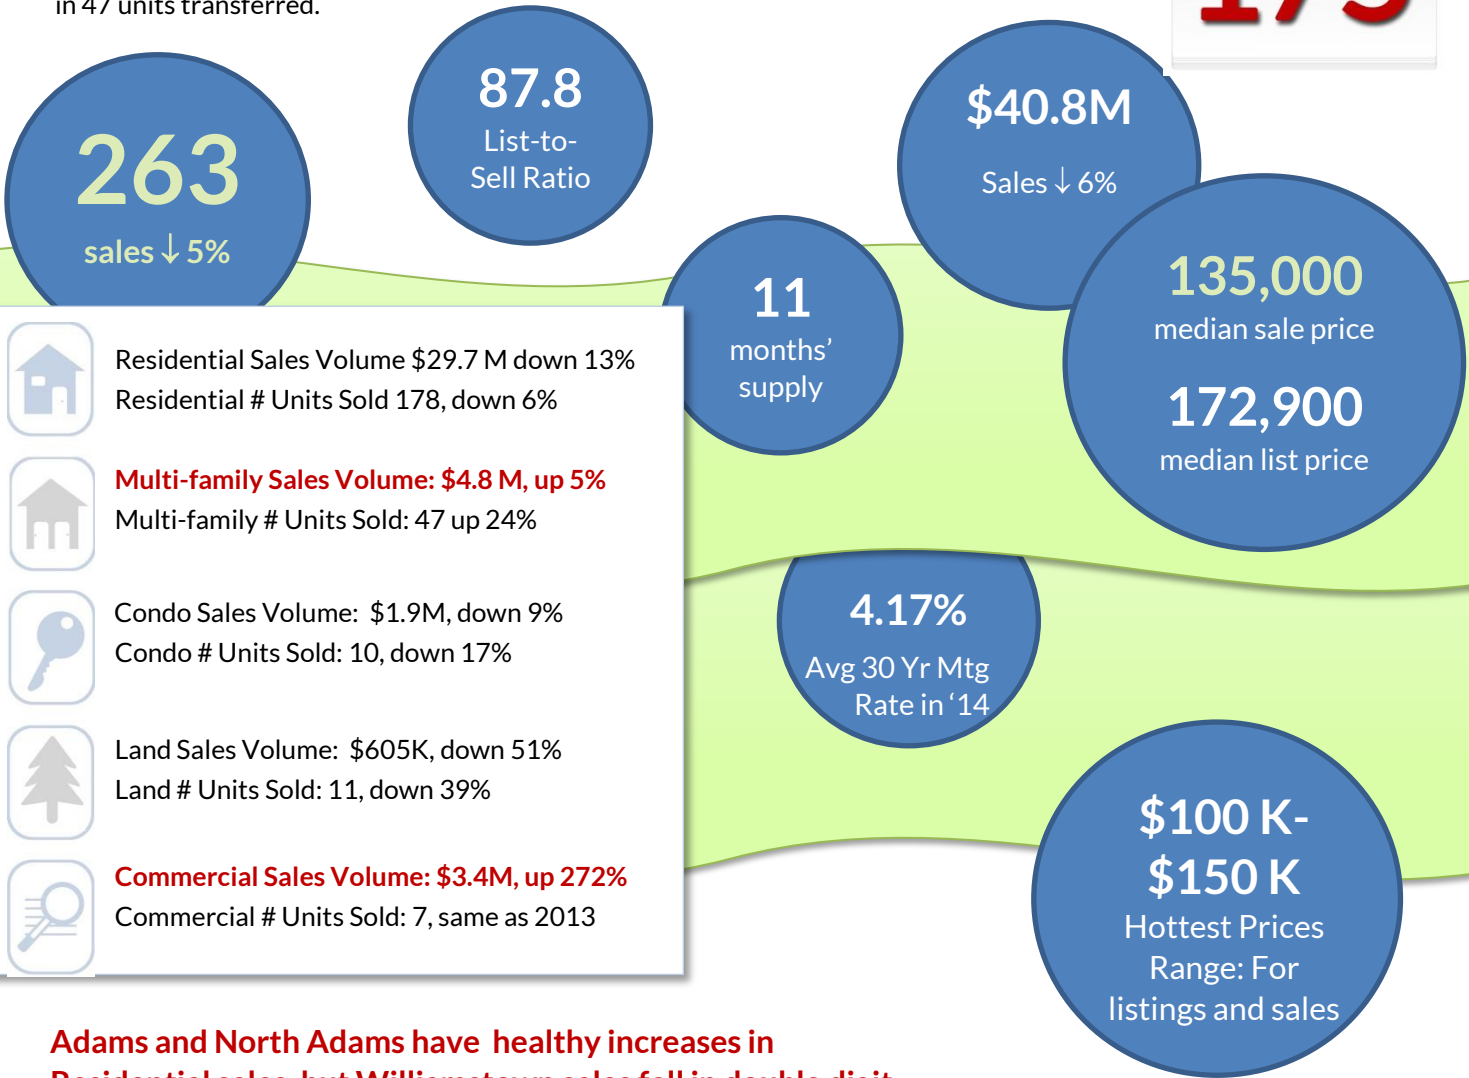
in 47 units transferred.

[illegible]

263
sales ↓ 5%

87.8
List-to-Sell Ratio

$40.8M
Sales ↓ 6%

11
months' supply

135,000
median sale price
172,900
median list price

Residential Sales Volume $29.7 M down 13%
Residential # Units Sold 178, down 6%

Multi-family Sales Volume: $4.8 M, up 5%
Multi-family # Units Sold: 47 up 24%

Condo Sales Volume: $1.9M, down 9%
Condo # Units Sold: 10, down 17%

Land Sales Volume: $605K, down 51%
Land # Units Sold: 11, down 39%

Commercial Sales Volume: $3.4M, up 272%
Commercial # Units Sold: 7, same as 2013

4.17%
Avg 30 Yr Mtg Rate in '14

$100 K-$150 K
Hottest Prices Range: For listings and sales

Adams and North Adams have healthy increases in
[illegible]